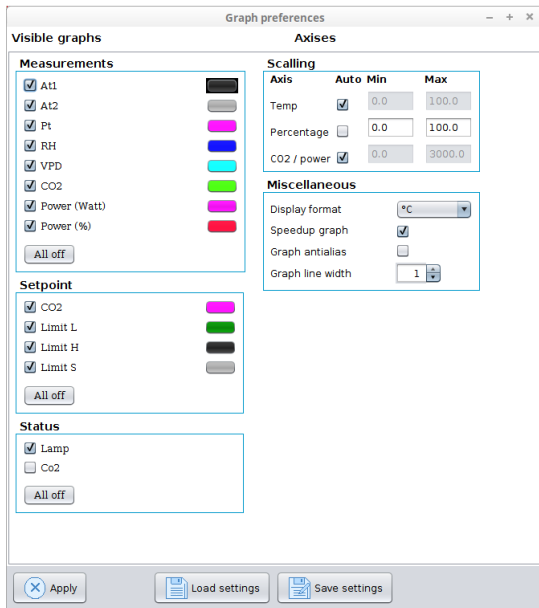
Graph preferences

– + ×

Visible graphs

Axises

Measurements

At1

At2

Pt

RH

VPD

CO2

Power (Watt)

Power (%)

All off

Setpoint

CO2

Limit L

Limit H

Limit S

All off

Status

Lamp

Co2

All off

Scalling

| Axis | Auto | Min | Max |
|---|---|---|---|
| Temp | ☑ | 0.0 | 100.0 |
| Percentage | ☐ | 0.0 | 100.0 |
| CO2 / power | ☑ | 0.0 | 3000.0 |

Miscellaneous

Display format °C

Speedup graph

Graph antialias

Graph line width 1

Apply

Load settings

Save settings